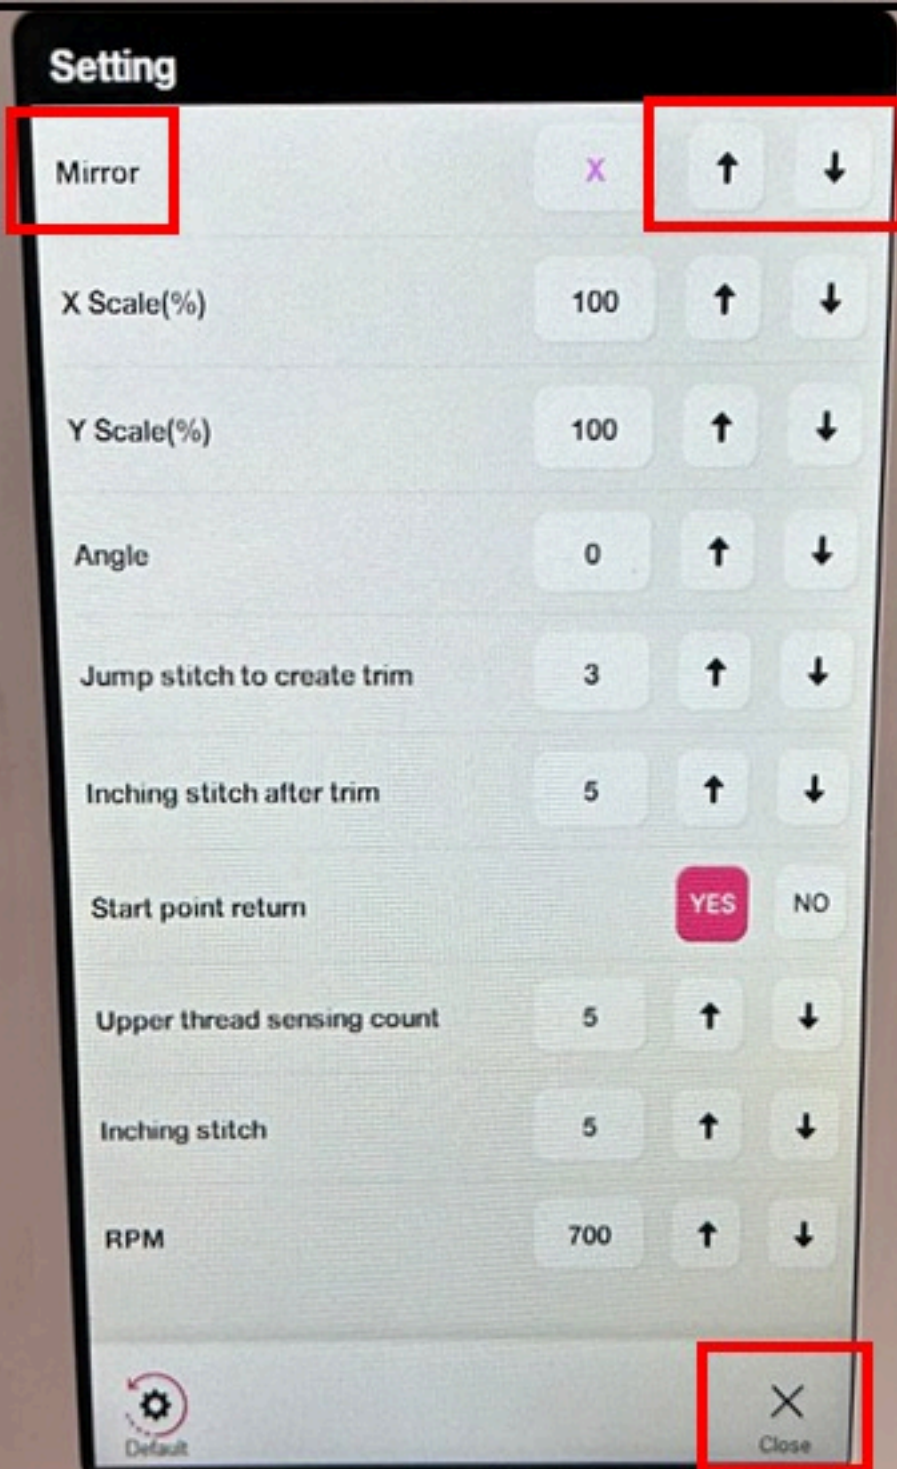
Setting

| | | | |
|---|---|---|---|
| Mirror | X | ↑ | ↓ |
| X Scale(%) | 100 | ↑ | ↓ |
| Y Scale(%) | 100 | ↑ | ↓ |
| Angle | 0 | ↑ | ↓ |
| Jump stitch to create trim | 3 | ↑ | ↓ |
| Inching stitch after trim | 5 | ↑ | ↓ |
| Start point return | | YES | NO |
| Upper thread sensing count | 5 | ↑ | ↓ |
| Inching stitch | 5 | ↑ | ↓ |
| RPM | 700 | ↑ | ↓ |

Default

Close